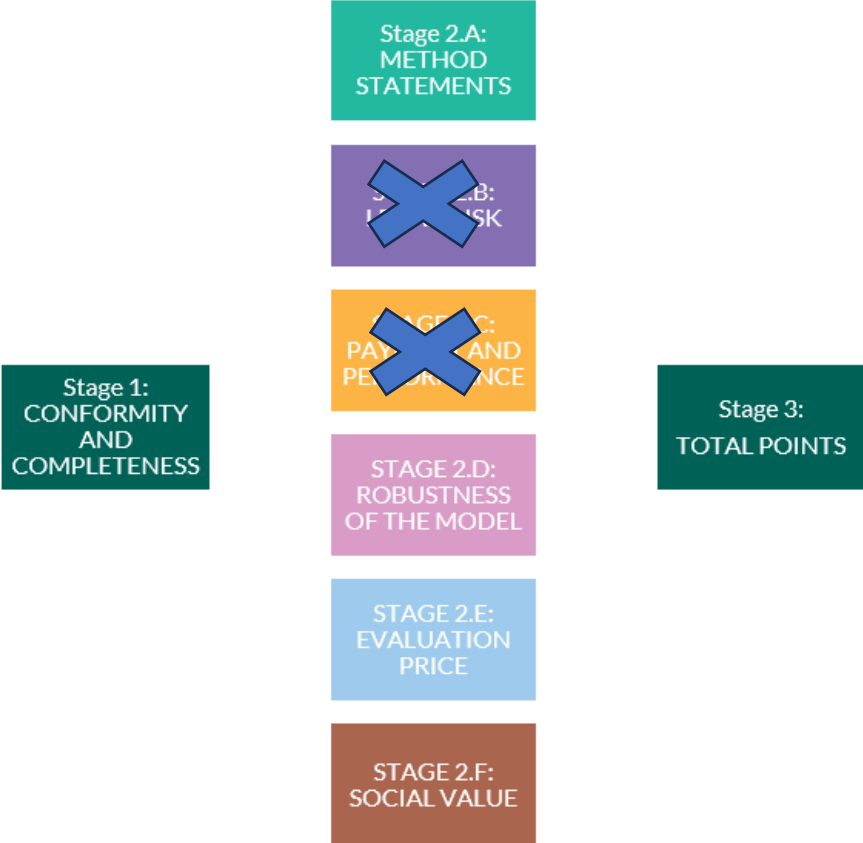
Stage 2.A: METHOD STATEMENTS

S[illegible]2.B: L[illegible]ISK

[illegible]C: PAY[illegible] AND PE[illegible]NCE

Stage 1: CONFORMITY AND COMPLETENESS

Stage 3: TOTAL POINTS

STAGE 2.D: ROBUSTNESS OF THE MODEL

STAGE 2.E: EVALUATION PRICE

STAGE 2.F: SOCIAL VALUE